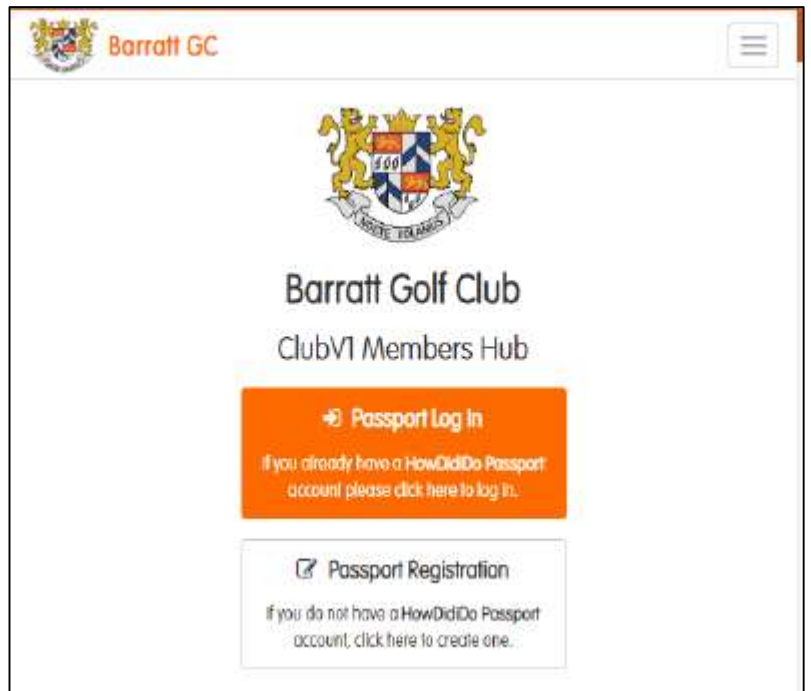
Barratt GC

Barratt Golf Club

ClubV1 Members Hub

Passport Log In

If you already have a HowDidiDo Passport account please click here to log in.

Passport Registration

If you do not have a HowDidiDo Passport account, click here to create one.